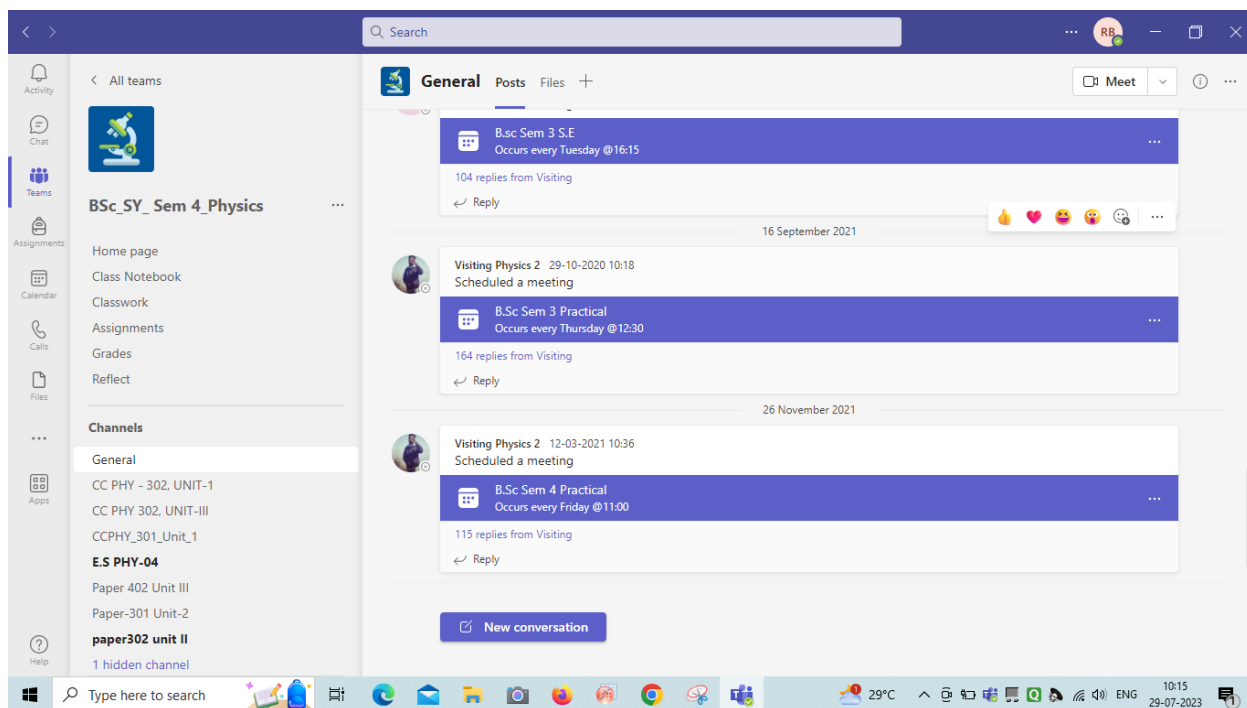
Search

RB

Activity
Chat
Teams
Assignments
Calendar
Calls
Files
...
Apps
Help

< All teams

BSc_SY_ Sem 4_Physics ...

Home page
Class Notebook
Classwork
Assignments
Grades
Reflect

Channels

General
CC PHY - 302, UNIT-1
CC PHY 302, UNIT-III
CCPHY_301_Unit_1
E.S PHY-04
Paper 402 Unit III
Paper-301 Unit-2
paper302 unit II
1 hidden channel

General Posts Files +

Meet

B.sc Sem 3 S.E
Occurs every Tuesday @16:15

104 replies from Visiting

Reply

16 September 2021

Visiting Physics 2 29-10-2020 10:18
Scheduled a meeting

B.Sc Sem 3 Practical
Occurs every Thursday @12:30

164 replies from Visiting

Reply

26 November 2021

Visiting Physics 2 12-03-2021 10:36
Scheduled a meeting

B.Sc Sem 4 Practical
Occurs every Friday @11:00

115 replies from Visiting

Reply

New conversation

Type here to search

29°C ENG 10:15 29-07-2023